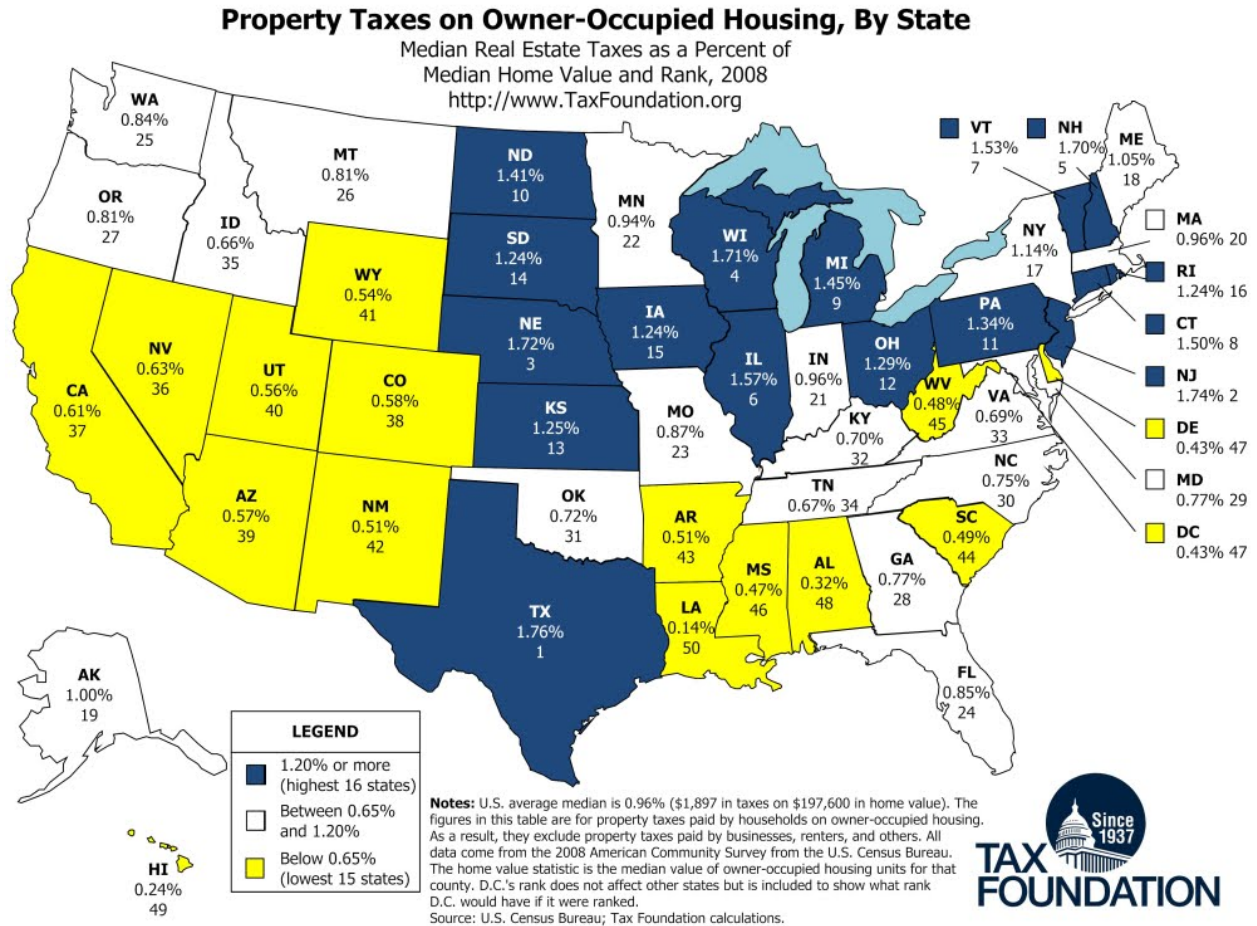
Property Taxes on Owner-Occupied Housing, By State
Median Real Estate Taxes as a Percent of Median Home Value and Rank, 2008
http://www.TaxFoundation.org

WA
0.84%
25

MT
0.81%
26

OR
0.81%
27

ID
0.66%
35

ND
1.41%
10

MN
0.94%
22

SD
1.24%
14

WY
0.54%
41

WI
1.71%
4

MI
1.45%
9

VT
1.53%
7

NH
1.70%
5

ME
1.05%
18

NY
1.14%
17

MA
0.96% 20

RI
1.24% 16

CT
1.50% 8

NJ
1.74% 2

DE
0.43% 47

MD
0.77% 29

DC
0.43% 47

NV
0.63%
36

UT
0.56%
40

CO
0.58%
38

NE
1.72%
3

IA
1.24%
15

IL
1.57%
6

IN
0.96%
21

OH
1.29%
12

PA
1.34%
11

WV
0.48%
45

VA
0.69%
33

CA
0.61%
37

KS
1.25%
13

MO
0.87%
23

KY
0.70%
32

TN
0.67% 34

NC
0.75%
30

AZ
0.57%
39

NM
0.51%
42

OK
0.72%
31

AR
0.51%
43

SC
0.49%
44

MS
0.47%
46

AL
0.32%
48

GA
0.77%
28

TX
1.76%
1

LA
0.14%
50

FL
0.85%
24

AK
1.00%
19

HI
0.24%
49

LEGEND
1.20% or more (highest 16 states)
Between 0.65% and 1.20%
Below 0.65% (lowest 15 states)

Notes: U.S. average median is 0.96% ($1,897 in taxes on $197,600 in home value). The figures in this table are for property taxes paid by households on owner-occupied housing. As a result, they exclude property taxes paid by businesses, renters, and others. All data come from the 2008 American Community Survey from the U.S. Census Bureau. The home value statistic is the median value of owner-occupied housing units for that county. D.C.'s rank does not affect other states but is included to show what rank D.C. would have if it were ranked.
Source: U.S. Census Bureau; Tax Foundation calculations.

Since 1937
TAX FOUNDATION